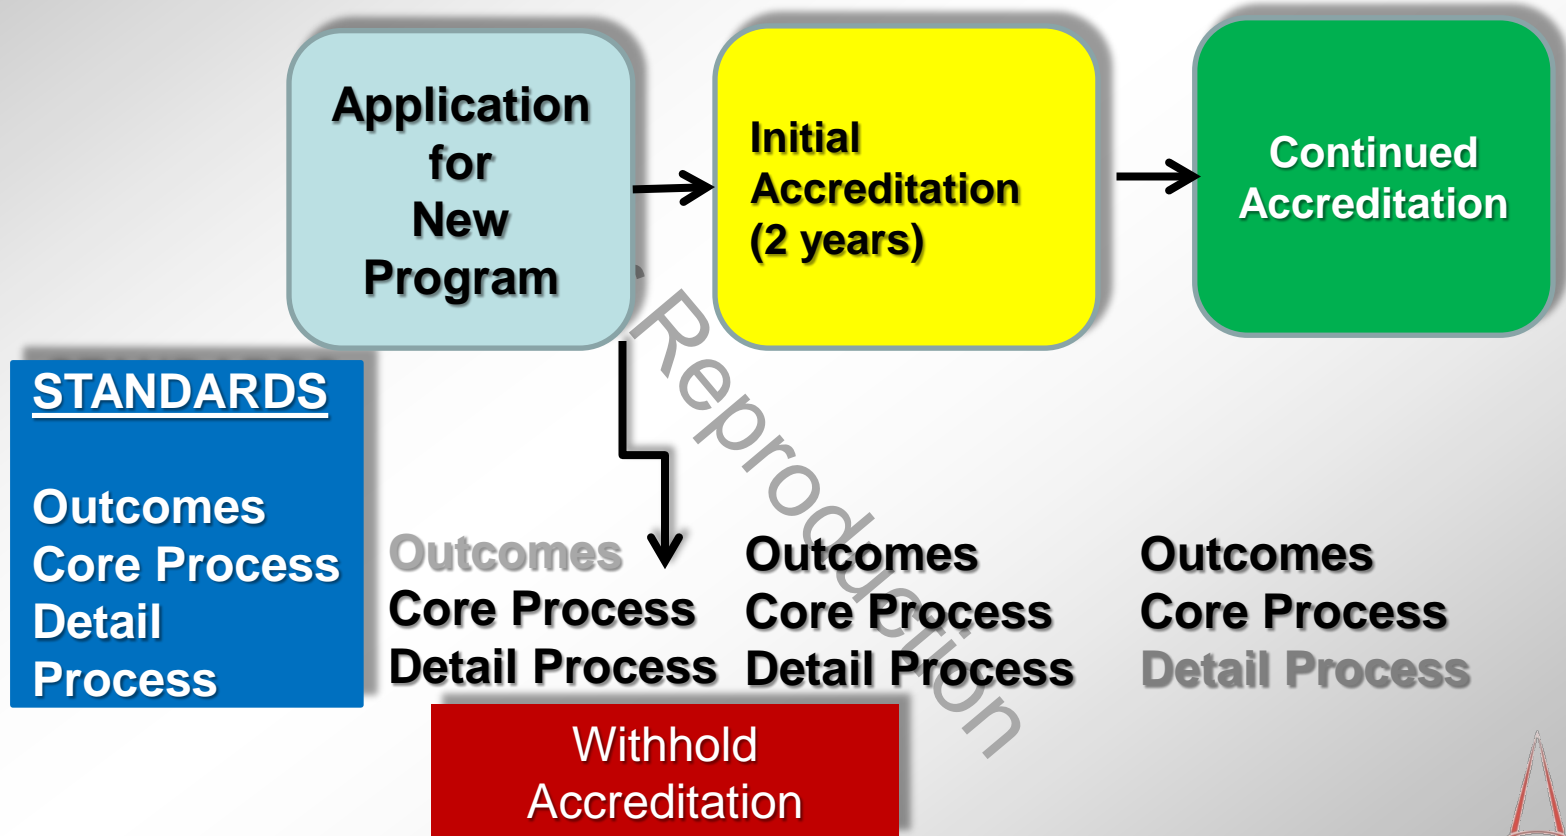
Application for New Program

Initial Accreditation (2 years)

Continued Accreditation

STANDARDS

Outcomes
Core Process
Detail Process

Outcomes
Core Process
Detail Process

Outcomes
Core Process
Detail Process

Outcomes
Core Process
Detail Process

Withhold Accreditation

Reproduction